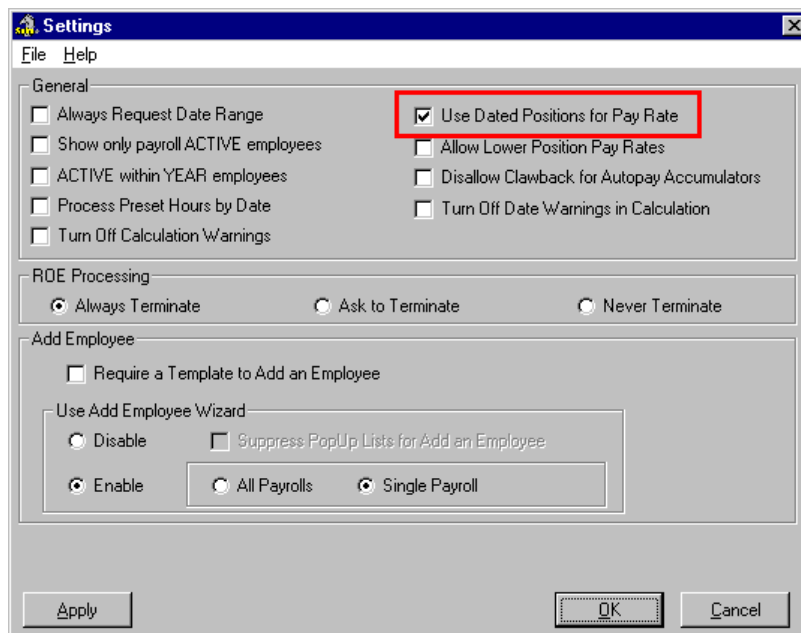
Settings

File Help

General

Always Request Date Range

Show only payroll ACTIVE employees

ACTIVE within YEAR employees

Process Preset Hours by Date

Turn Off Calculation Warnings

Use Dated Positions for Pay Rate

Allow Lower Position Pay Rates

Disallow Clawback for Autopay Accumulators

Turn Off Date Warnings in Calculation

ROE Processing

Always Terminate

Ask to Terminate

Never Terminate

Add Employee

Require a Template to Add an Employee

Use Add Employee Wizard

Disable

Suppress PopUp Lists for Add an Employee

Enable

All Payrolls

Single Payroll

Apply

OK

Cancel